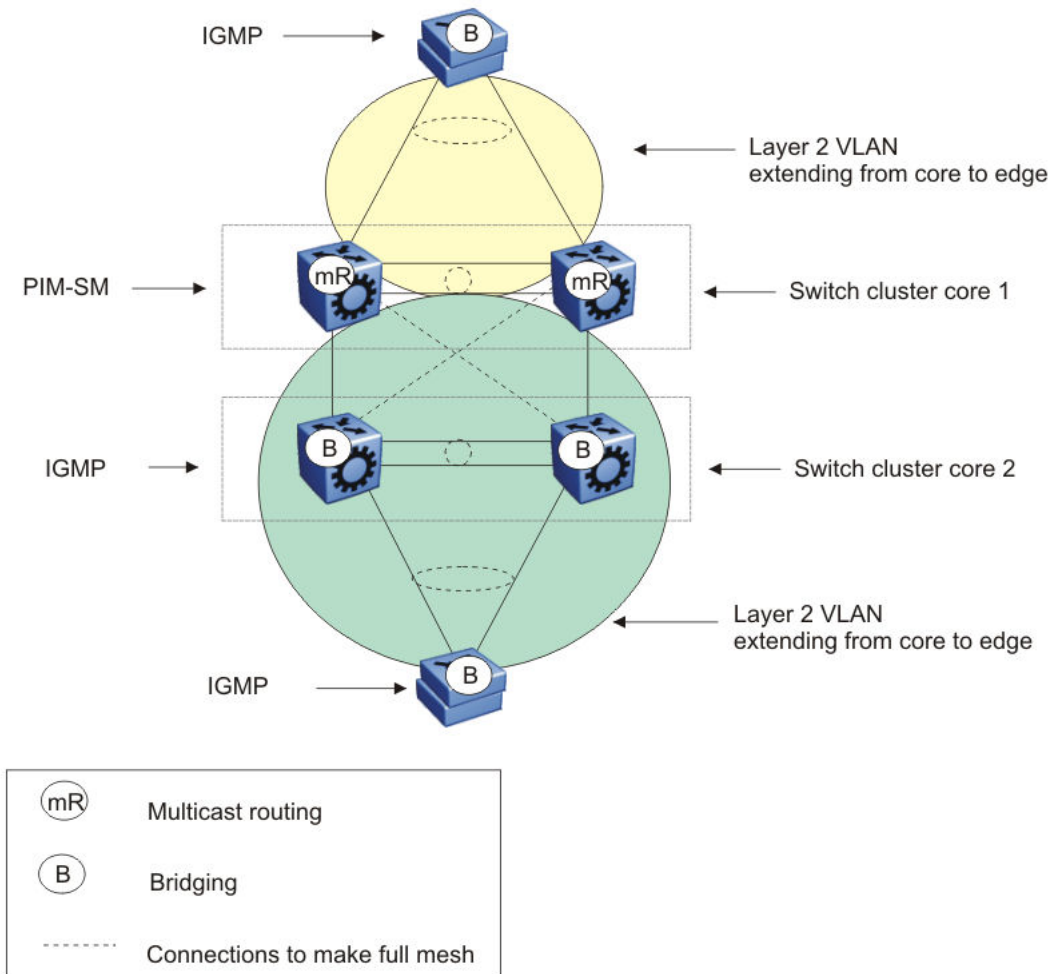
IGMP
B
Layer 2 VLAN extending from core to edge
PIM-SM
mR
mR
Switch cluster core 1
IGMP
B
B
Switch cluster core 2
Layer 2 VLAN extending from core to edge
IGMP
B

mR Multicast routing
B Bridging
Connections to make full mesh